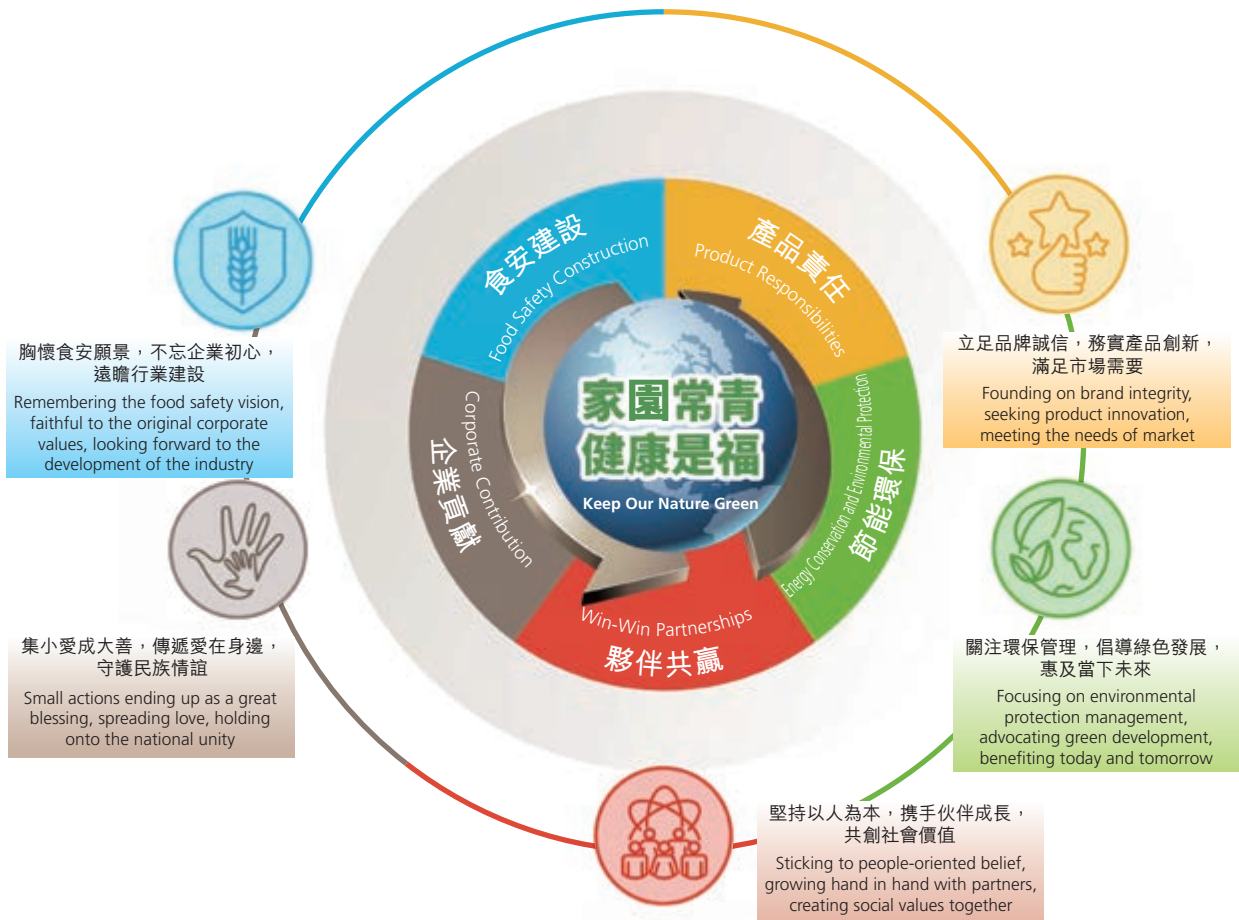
胸懷食安願景，不忘企業初心，遠瞻行業建設

Remembering the food safety vision, faithful to the original corporate values, looking forward to the development of the industry

食安建設
Food Safety Construction

產品責任
Product Responsibilities

家園常青
健康是福
Keep Our Nature Green

Corporate Contribution
企業貢獻

Energy Conservation and Environmental Protection
節能環保

Win-Win Partnerships
夥伴共贏

立足品牌誠信，務實產品創新，滿足市場需要

Founding on brand integrity, seeking product innovation, meeting the needs of market

集小愛成大善，傳遞愛在身邊，守護民族情誼

Small actions ending up as a great blessing, spreading love, holding onto the national unity

關注環保管理，倡導綠色發展，惠及當下未來

Focusing on environmental protection management, advocating green development, benefiting today and tomorrow

堅持以人為本，携手伙伴成長，共創社會價值

Sticking to people-oriented belief, growing hand in hand with partners, creating social values together